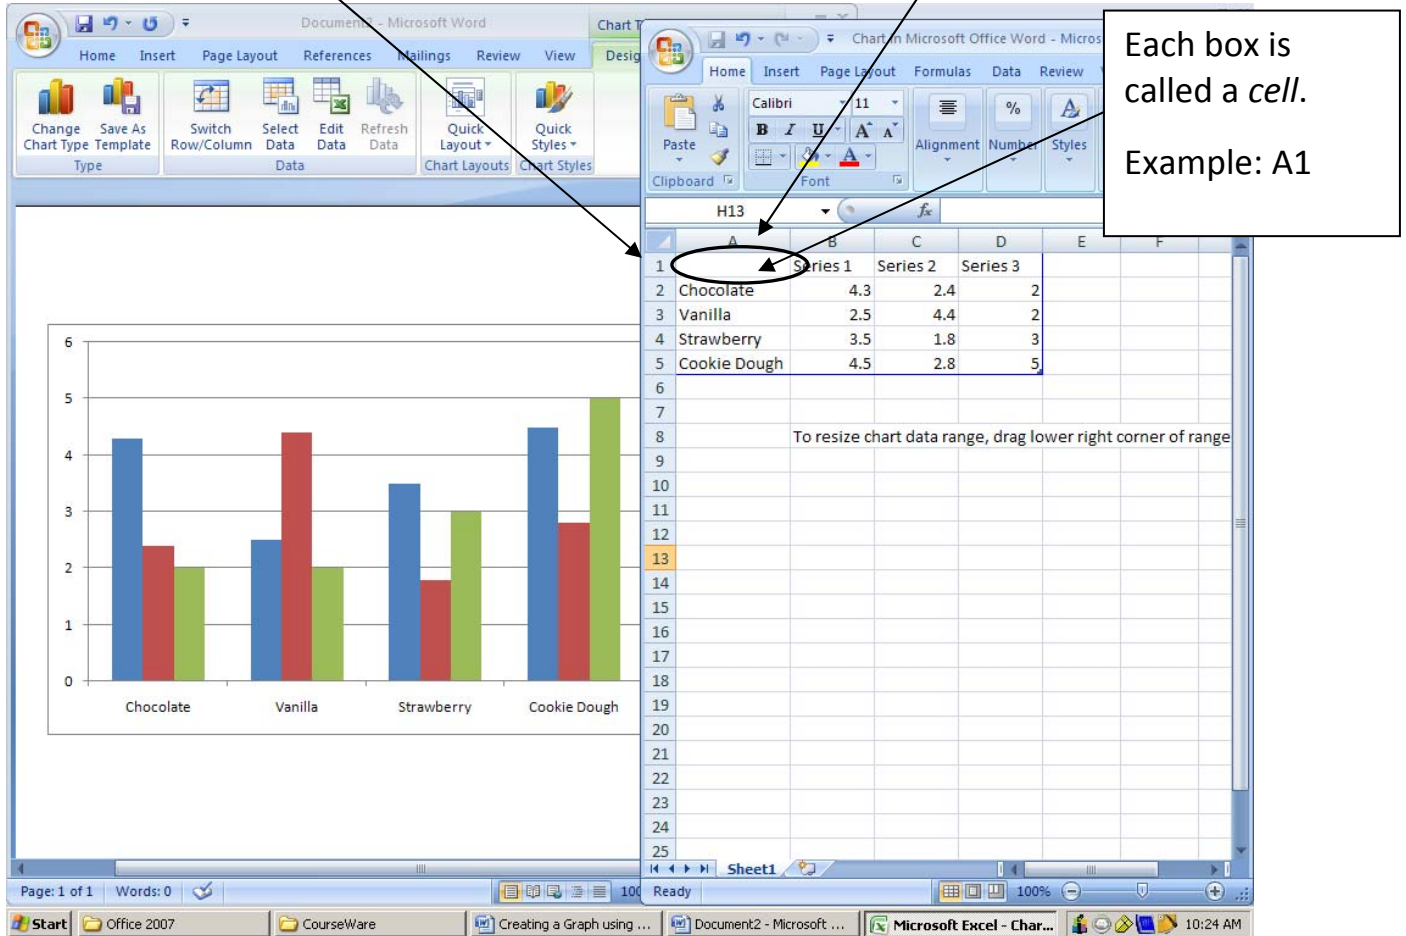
Document2 - Microsoft Word

Chart T

Home Insert Page Layout References Mailings Review View Design

Change Chart Type Save As Template
Type

Switch Row/Column Select Data Edit Data Refresh Data
Data

Quick Layout
Chart Layouts

Quick Styles
Chart Styles

Chart in Microsoft Office Word - Micros

Home Insert Page Layout Formulas Data Review

Paste
Clipboard

Calibri 11
B I U A A
Font

Alignment Number Styles

Each box is called a *cell*.

Example: A1

H13 $f_x$

| | A | B | C | D | E | F |
|---|---|---|---|---|---|---|
| 1 | | Series 1 | Series 2 | Series 3 | | |
| 2 | Chocolate | 4.3 | 2.4 | 2 | | |
| 3 | Vanilla | 2.5 | 4.4 | 2 | | |
| 4 | Strawberry | 3.5 | 1.8 | 3 | | |
| 5 | Cookie Dough | 4.5 | 2.8 | 5 | | |
| 6 | | | | | | |
| 7 | | | | | | |
| 8 | | To resize chart data range, drag lower right corner of range | | | | |
| 9 | | | | | | |
| 10 | | | | | | |
| 11 | | | | | | |
| 12 | | | | | | |
| 13 | | | | | | |
| 14 | | | | | | |
| 15 | | | | | | |
| 16 | | | | | | |
| 17 | | | | | | |
| 18 | | | | | | |
| 19 | | | | | | |
| 20 | | | | | | |
| 21 | | | | | | |
| 22 | | | | | | |
| 23 | | | | | | |
| 24 | | | | | | |
| 25 | | | | | | |

Sheet1

6
5
4
3
2
1
0
Chocolate Vanilla Strawberry Cookie Dough

Page: 1 of 1 Words: 0 100

Ready 100%

Start Office 2007 CourseWare Creating a Graph using ... Document2 - Microsoft ... Microsoft Excel - Char... 10:24 AM